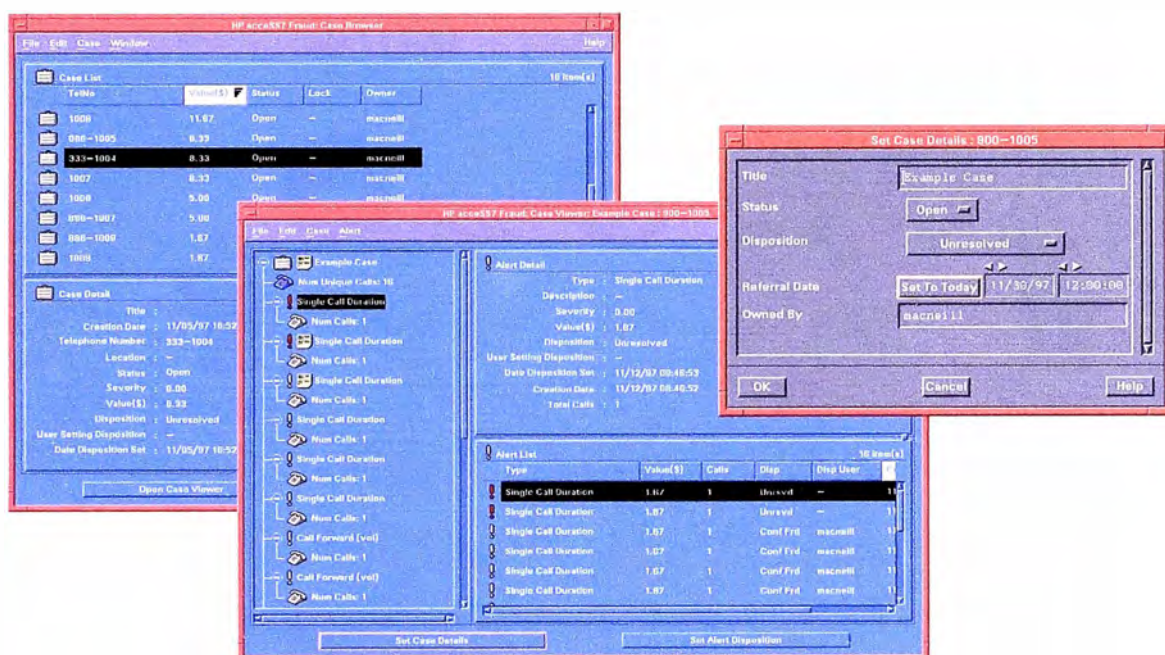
HP acceSS7 Fraud: Case Browser

File Edit Case Window Help

Case List 10 Item(s)

| TelNo | Value($) | Status | Lock | Owner |
|---|---|---|---|---|
| 1008 | 11.67 | Open | – | macneill |
| 800–1005 | 8.33 | Open | – | macneill |
| 333–1004 | 8.33 | Open | – | macneill |
| 1007 | 8.33 | Open | – | macneill |
| 1008 | 5.00 | Open | – | macneill |
| 800–1007 | 5.00 | | | |
| 888–1009 | 1.67 | | | |
| 1009 | 1.67 | | | |

Case Detail

Title :
Creation Date : 11/05/97 10:52
Telephone Number : 333–1004
Location : –
Status : Open
Severity : 0.00
Value($) : 8.33
Disposition : Unresolved
User Setting Disposition : –
Date Disposition Set : 11/05/97 10:52

Open Case Viewer

HP acceSS7 Fraud: Case Viewer: Example Case : 800–1005

File Edit Case Alert

Example Case
Num Unique Calls: 10
Single Call Duration
Num Calls: 1
Single Call Duration
Num Calls: 1
Single Call Duration
Num Calls: 1
Single Call Duration
Num Calls: 1
Single Call Duration
Num Calls: 1
Single Call Duration
Num Calls: 1
Call Forward (vol)
Num Calls: 1
Call Forward (vol)
Num Calls: 1

Alert Detail

Type : Single Call Duration
Description : –
Severity : 0.00
Value($) : 1.67
Disposition : Unresolved
User Setting Disposition : –
Date Disposition Set : 11/12/97 08:40:53
Creation Date : 11/12/97 08:40:52
Total Calls : 1

Alert List 10 Item(s)

| Type | Value($) | Calls | Disp | Disp User | |
|---|---|---|---|---|---|
| Single Call Duration | 1.67 | 1 | Unrsvd | – | 11 |
| Single Call Duration | 1.67 | 1 | Unrsvd | – | 11 |
| Single Call Duration | 1.67 | 1 | Conf Frd | macneill | 11 |
| Single Call Duration | 1.67 | 1 | Conf Frd | macneill | 11 |
| Single Call Duration | 1.67 | 1 | Conf Frd | macneill | 11 |
| Single Call Duration | 1.67 | 1 | Conf Frd | macneill | 11 |

Set Case Details Set Alert Disposition

Set Case Details : 800–1005

Title Example Case
Status Open
Disposition Unresolved
Referral Date Set To Today 11/30/97 12:00:00
Owned By macneill

OK Cancel Help